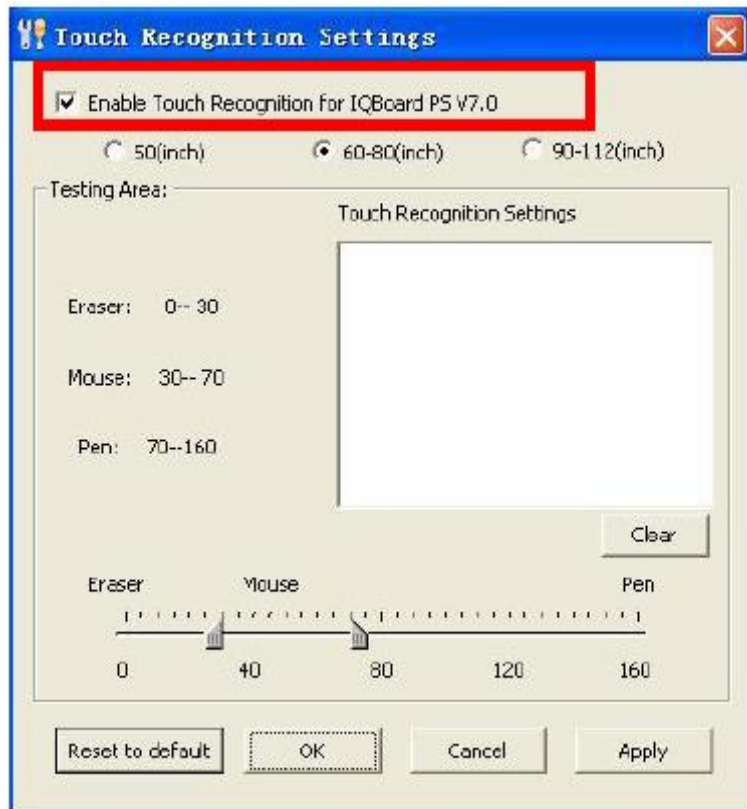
Touch Recognition Settings

Enable Touch Recognition for IQBoard PS V7.0

50(inch) 60-80(inch) 90-112(inch)

Testing Area:

Touch Recognition Settings

Eraser: 0-- 30

Mouse: 30-- 70

Pen: 70--160

Clear

Eraser Mouse Pen

0 40 80 120 160

Reset to default OK Cancel Apply